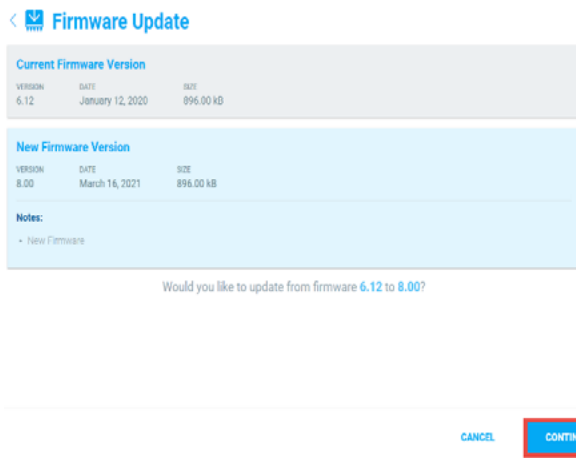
Firmware Update

Current Firmware Version

| VERSION | DATE | SIZE |
|---|---|---|
| 6.12 | January 12, 2020 | 896.00 kB |

New Firmware Version

| VERSION | DATE | SIZE |
|---|---|---|
| 8.00 | March 16, 2021 | 896.00 kB |

Notes:

• New Firmware

Would you like to update from firmware 6.12 to 8.00?

CANCEL

CONTIN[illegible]